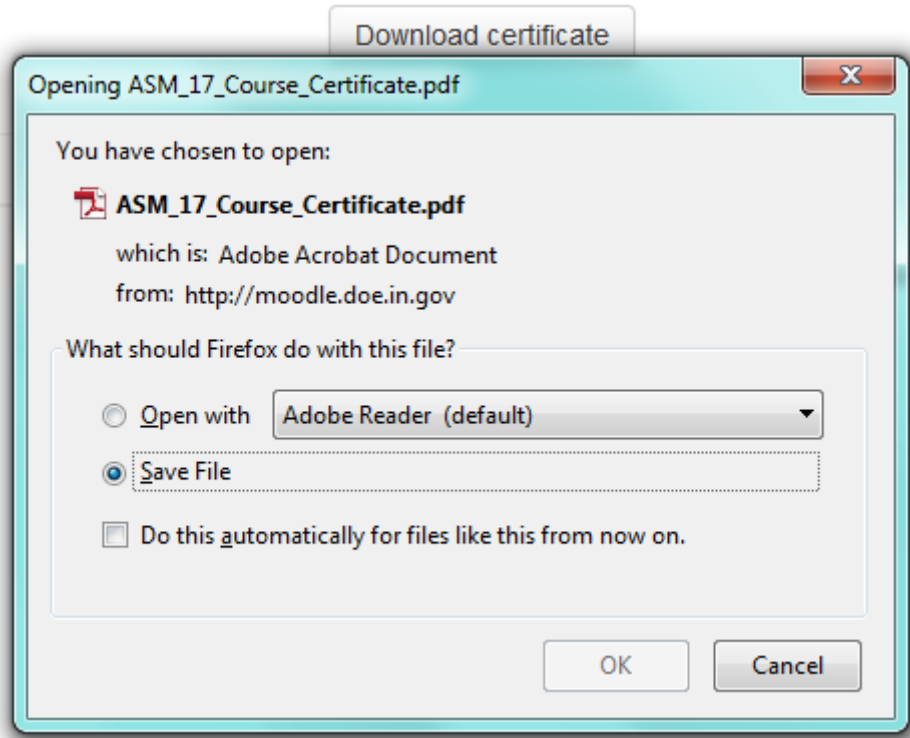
Download certificate

Opening ASM_17_Course_Certificate.pdf

You have chosen to open:

ASM_17_Course_Certificate.pdf

which is: Adobe Acrobat Document

from: http://moodle.doe.in.gov

What should Firefox do with this file?

Open with Adobe Reader (default)

Save File

Do this automatically for files like this from now on.

OK Cancel